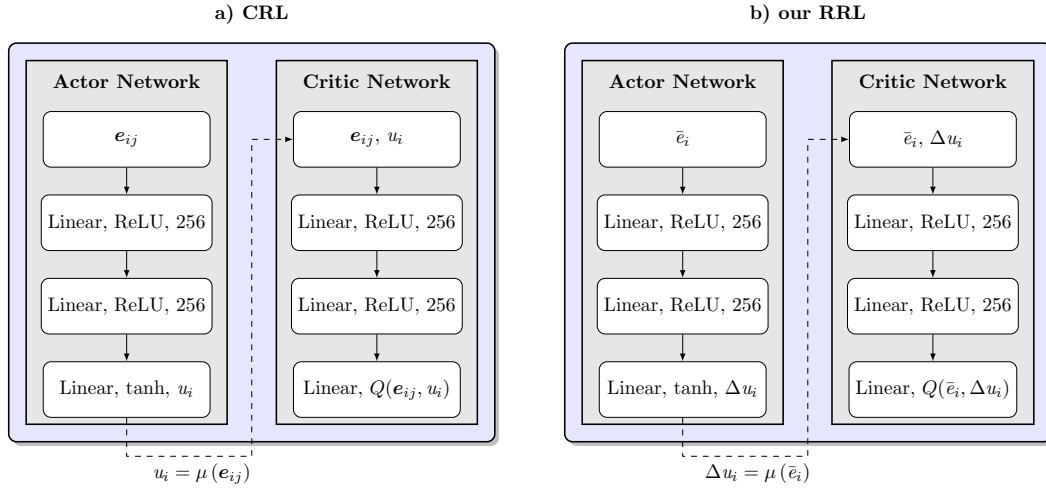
a) CRL

Actor Network

$\boldsymbol{e}_{ij}$

Linear, ReLU, 256

Linear, ReLU, 256

Linear, tanh, $u_i$

Critic Network

$\boldsymbol{e}_{ij}$, $u_i$

Linear, ReLU, 256

Linear, ReLU, 256

Linear, $Q(\boldsymbol{e}_{ij}, u_i)$

$u_i = \mu(\boldsymbol{e}_{ij})$

b) our RRL

Actor Network

$\bar{e}_i$

Linear, ReLU, 256

Linear, ReLU, 256

Linear, tanh, $\Delta u_i$

Critic Network

$\bar{e}_i$, $\Delta u_i$

Linear, ReLU, 256

Linear, ReLU, 256

Linear, $Q(\bar{e}_i, \Delta u_i)$

$\Delta u_i = \mu(\bar{e}_i)$